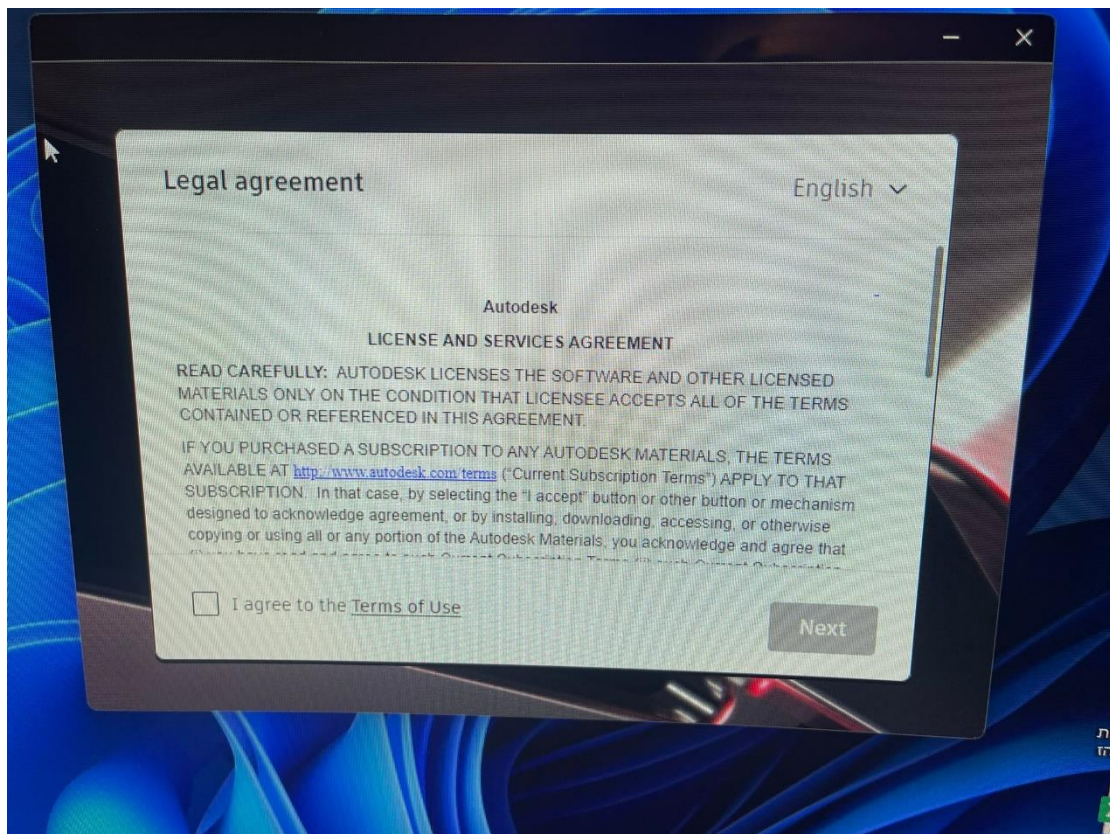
Legal agreement

English

Autodesk

LICENSE AND SERVICES AGREEMENT

READ CAREFULLY: AUTODESK LICENSES THE SOFTWARE AND OTHER LICENSED MATERIALS ONLY ON THE CONDITION THAT LICENSEE ACCEPTS ALL OF THE TERMS CONTAINED OR REFERENCED IN THIS AGREEMENT.

IF YOU PURCHASED A SUBSCRIPTION TO ANY AUTODESK MATERIALS, THE TERMS AVAILABLE AT http://www.autodesk.com/terms ("Current Subscription Terms") APPLY TO THAT SUBSCRIPTION. In that case, by selecting the "I accept" button or other button or mechanism designed to acknowledge agreement, or by installing, downloading, accessing, or otherwise copying or using all or any portion of the Autodesk Materials, you acknowledge and agree that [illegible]

I agree to the Terms of Use

Next